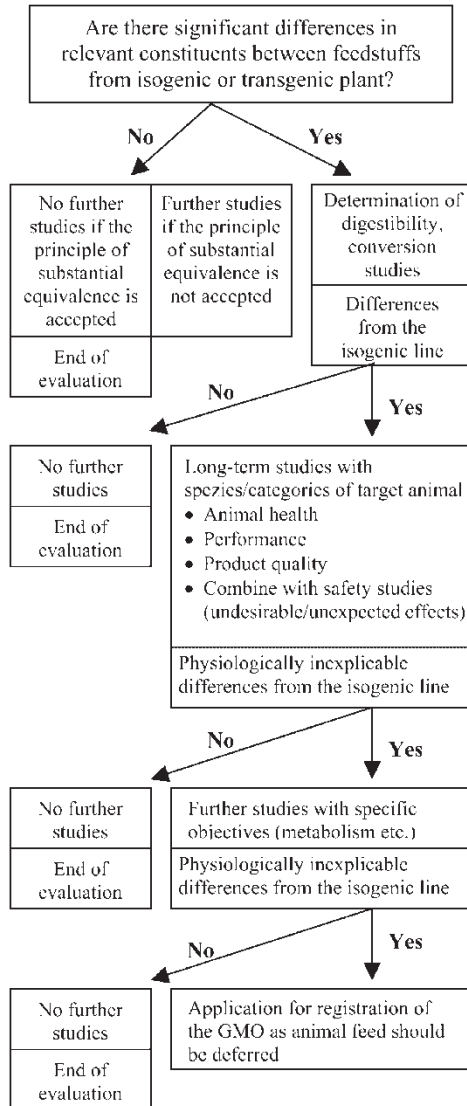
Are there significant differences in relevant constituents between feedstuffs from isogenic or transgenic plant?

No

Yes

No further studies if the principle of substantial equivalence is accepted

Further studies if the principle of substantial equivalence is not accepted

End of evaluation

Determination of digestibility, conversion studies

Differences from the isogenic line

No

Yes

No further studies

End of evaluation

Long-term studies with spezies/categories of target animal
• Animal health
• Performance
• Product quality
• Combine with safety studies (undesirable/unexpected effects)

Physiologically inexplicable differences from the isogenic line

No

Yes

No further studies

End of evaluation

Further studies with specific objectives (metabolism etc.)

Physiologically inexplicable differences from the isogenic line

No

Yes

No further studies

End of evaluation

Application for registration of the GMO as animal feed should be deferred